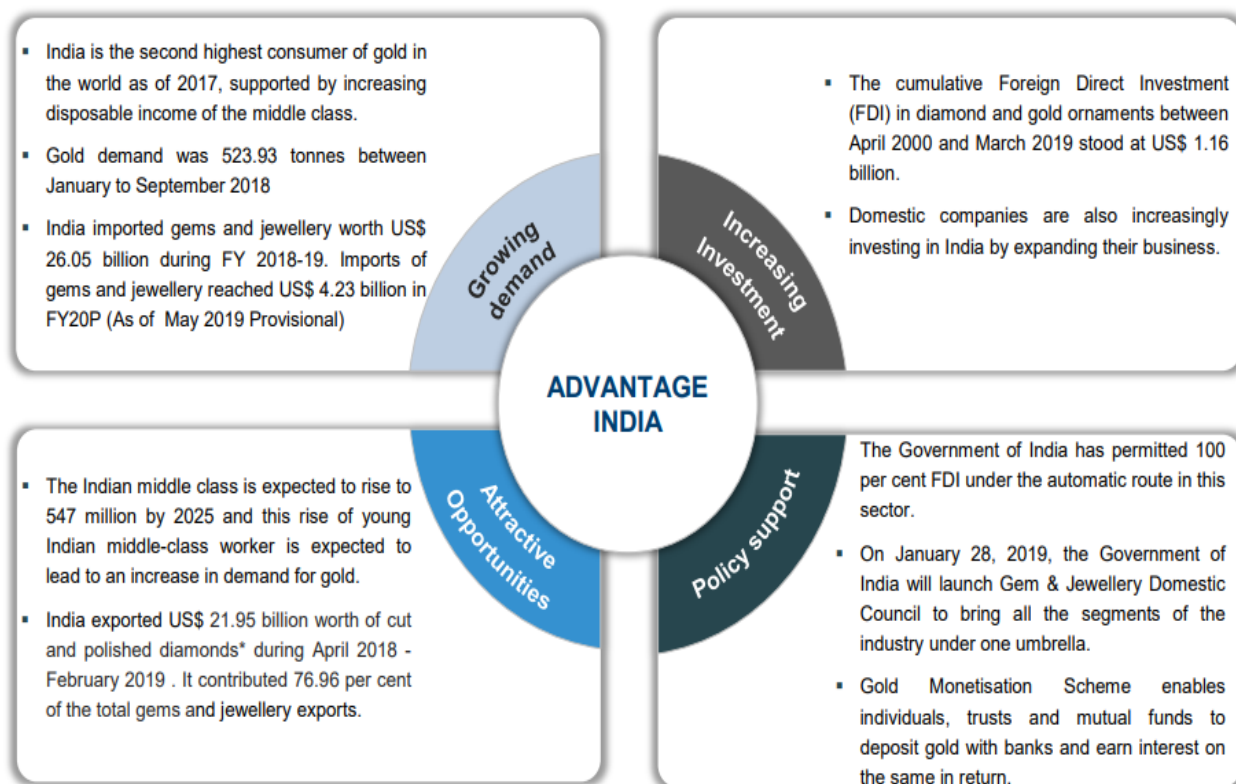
▪ India is the second highest consumer of gold in the world as of 2017, supported by increasing disposable income of the middle class.

▪ Gold demand was 523.93 tonnes between January to September 2018

▪ India imported gems and jewellery worth US$ 26.05 billion during FY 2018-19. Imports of gems and jewellery reached US$ 4.23 billion in FY20P (As of May 2019 Provisional)

Growing demand

Increasing Investment

▪ The cumulative Foreign Direct Investment (FDI) in diamond and gold ornaments between April 2000 and March 2019 stood at US$ 1.16 billion.

▪ Domestic companies are also increasingly investing in India by expanding their business.

ADVANTAGE INDIA

▪ The Indian middle class is expected to rise to 547 million by 2025 and this rise of young Indian middle-class worker is expected to lead to an increase in demand for gold.

▪ India exported US$ 21.95 billion worth of cut and polished diamonds* during April 2018 - February 2019 . It contributed 76.96 per cent of the total gems and jewellery exports.

Attractive Opportunities

Policy support

The Government of India has permitted 100 per cent FDI under the automatic route in this sector.

▪ On January 28, 2019, the Government of India will launch Gem & Jewellery Domestic Council to bring all the segments of the industry under one umbrella.

▪ Gold Monetisation Scheme enables individuals, trusts and mutual funds to deposit gold with banks and earn interest on the same in return.